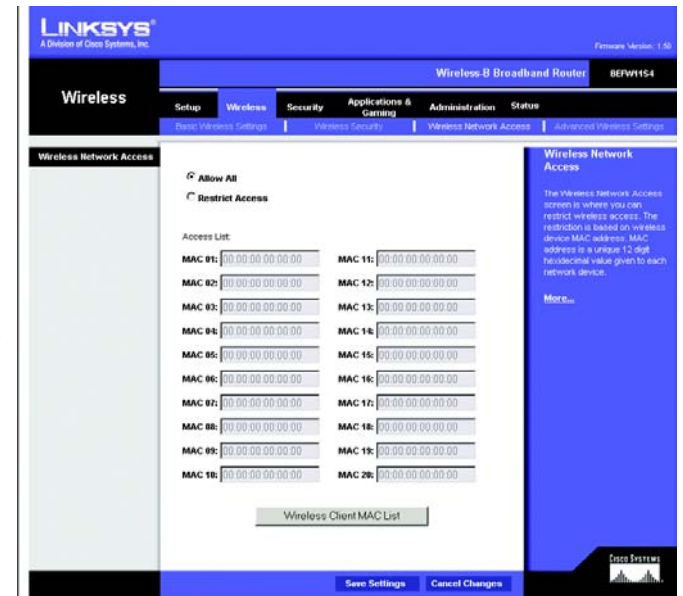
LINKSYS®
A Division of Cisco Systems, Inc.

Firmware Version: 1.50

Wireless-B Broadband Router BEFW11S4

Wireless

Setup Wireless Security Applications & Gaming Administration Status

Basic Wireless Settings | Wireless Security | Wireless Network Access | Advanced Wireless Settings

Wireless Network Access

Allow All

Restrict Access

Access List:

| | |
|---|---|
| MAC 01: 00:00:00:00:00:00 | MAC 11: 00:00:00:00:00:00 |
| MAC 02: 00:00:00:00:00:00 | MAC 12: 00:00:00:00:00:00 |
| MAC 03: 00:00:00:00:00:00 | MAC 13: 00:00:00:00:00:00 |
| MAC 04: 00:00:00:00:00:00 | MAC 14: 00:00:00:00:00:00 |
| MAC 05: 00:00:00:00:00:00 | MAC 15: 00:00:00:00:00:00 |
| MAC 06: 00:00:00:00:00:00 | MAC 16: 00:00:00:00:00:00 |
| MAC 07: 00:00:00:00:00:00 | MAC 17: 00:00:00:00:00:00 |
| MAC 08: 00:00:00:00:00:00 | MAC 18: 00:00:00:00:00:00 |
| MAC 09: 00:00:00:00:00:00 | MAC 19: 00:00:00:00:00:00 |
| MAC 10: 00:00:00:00:00:00 | MAC 20: 00:00:00:00:00:00 |

Wireless Client MAC List

Wireless Network Access

The Wireless Network Access screen is where you can restrict wireless access. The restriction is based on wireless device MAC address. MAC address is a unique 12 digit hexidecimal value given to each network device.

More...

Cisco Systems

Save Settings Cancel Changes